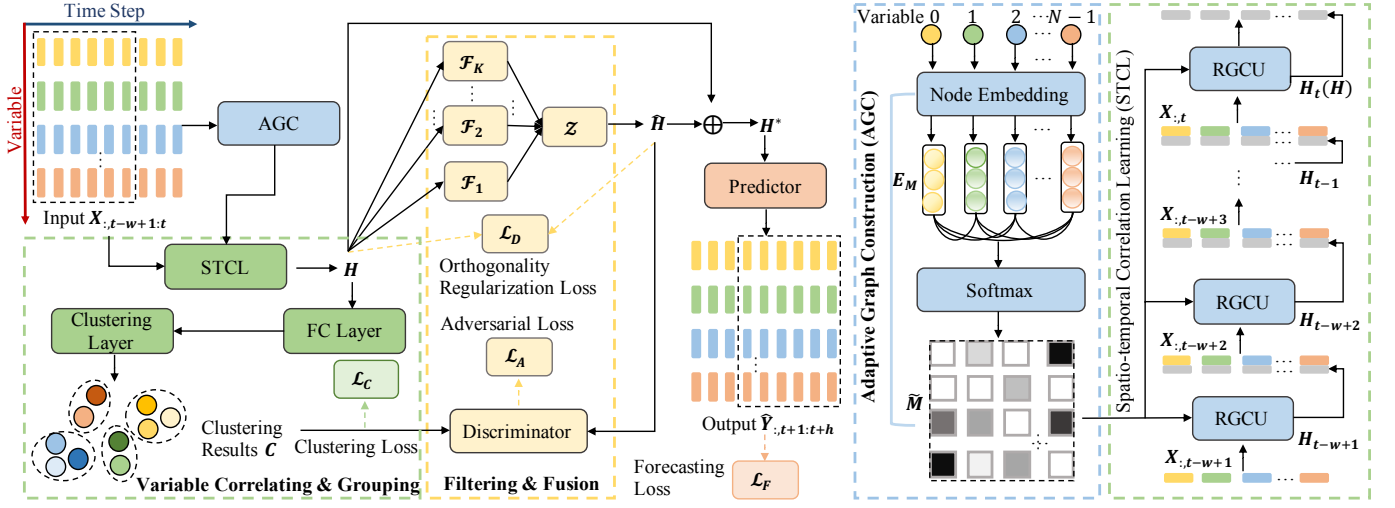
Time Step

Variable

Input $X_{:,t-w+1:t}$

AGC

STCL

$H$

FC Layer

Clustering Layer

$\mathcal{L}_C$

Clustering Results $C$

Clustering Loss

Variable Correlating & Grouping

$\mathcal{F}_K$

$\mathcal{F}_2$

$\mathcal{F}_1$

$\mathcal{Z}$

$\hat{H}$

$\mathcal{L}_D$

Orthogonality Regularization Loss

Adversarial Loss

$\mathcal{L}_A$

Discriminator

Filtering & Fusion

$\oplus$

$H^*$

Predictor

Output $\hat{Y}_{:,t+1:t+h}$

Forecasting Loss

$\mathcal{L}_F$

Variable 0 1 2 $\cdots N-1$

Node Embedding

$E_M$

Softmax

$\tilde{M}$

Adaptive Graph Construction (AGC)

Spatio-temporal Correlation Learning (STCL)

RGCU

$H_t(H)$

$X_{:,t}$

$H_{t-1}$

$X_{:,t-w+3}$

RGCU

$H_{t-w+2}$

$X_{:,t-w+2}$

RGCU

$H_{t-w+1}$

$X_{:,t-w+1}$